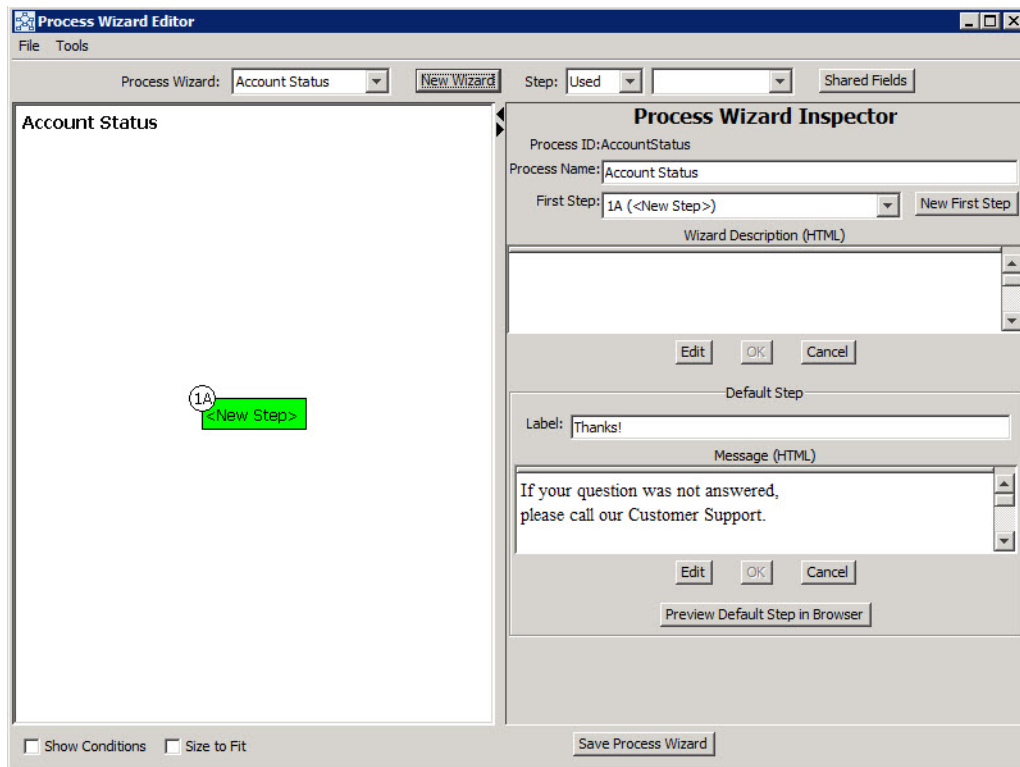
Process Wizard Editor

File Tools

Process Wizard: Account Status New Wizard Step: Used Shared Fields

Account Status

1A
<New Step>

Process Wizard Inspector

Process ID:AccountStatus

Process Name: Account Status

First Step: 1A (<New Step>) New First Step

Wizard Description (HTML)

Edit OK Cancel

Default Step

Label: Thanks!

Message (HTML)

If your question was not answered,
please call our Customer Support.

Edit OK Cancel

Preview Default Step in Browser

Show Conditions Size to Fit

Save Process Wizard